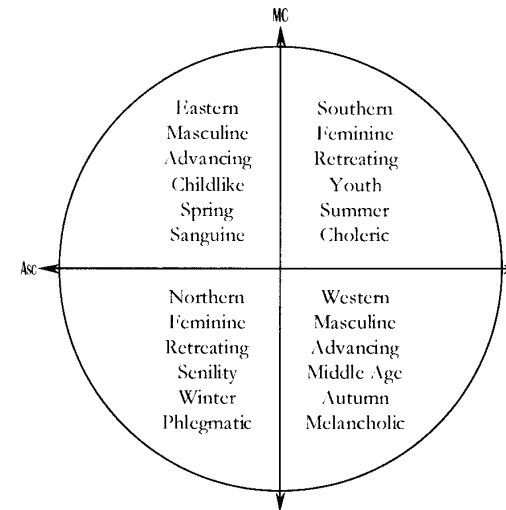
MC

Eastern
Masculine
Advancing
Childlike
Spring
Sanguine

Southern
Feminine
Retreating
Youth
Summer
Choleric

Asc

Northern
Feminine
Retreating
Senility
Winter
Phlegmatic

Western
Masculine
Advancing
Middle Age
Autumn
Melancholic